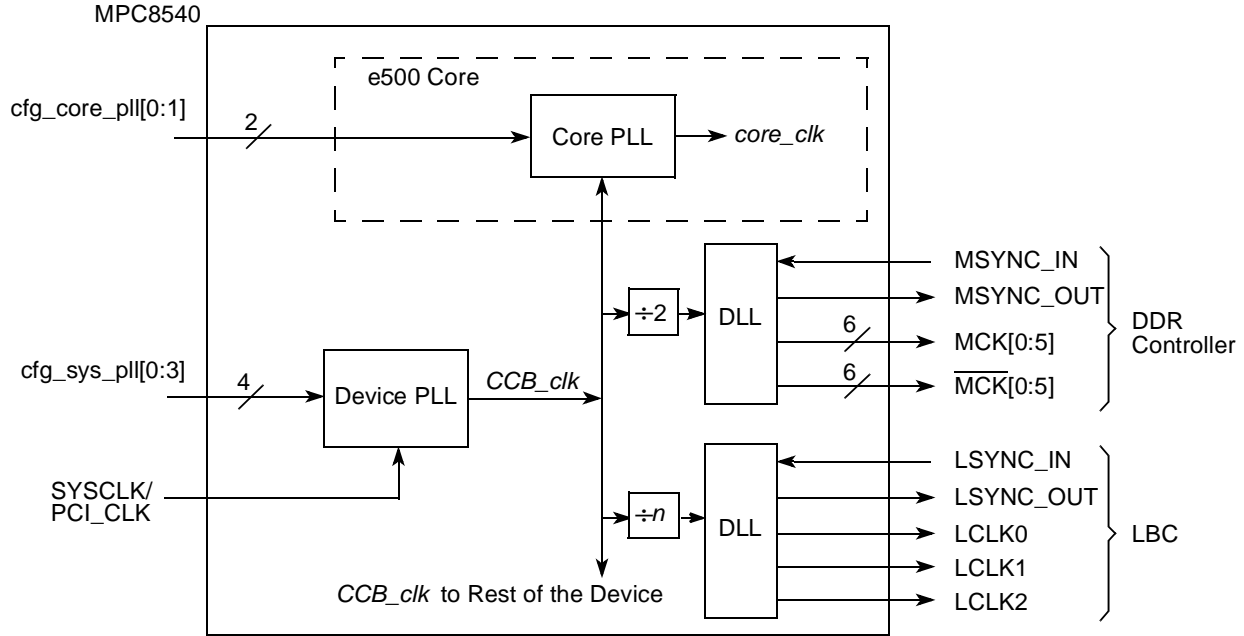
MPC8540

e500 Core

cfg_core_pll[0:1]

2

Core PLL

core_clk

MSYNC_IN

MSYNC_OUT

$\div 2$

DLL

6

MCK[0:5]

DDR Controller

cfg_sys_pll[0:3]

4

Device PLL

CCB_clk

6

$\overline{\text{MCK}}$[0:5]

LSYNC_IN

SYSCLK/ PCI_CLK

LSYNC_OUT

$\div n$

DLL

LCLK0

LBC

LCLK1

CCB_clk to Rest of the Device

LCLK2